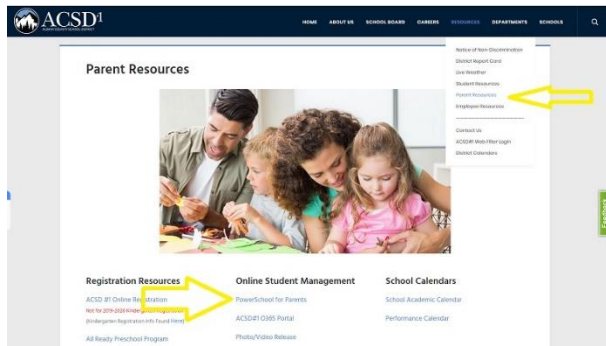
ACSD1
ALBANY COUNTY SCHOOL DISTRICT

HOME ABOUT US SCHOOL BOARD CAREERS RESOURCES DEPARTMENTS SCHOOLS

Notice of Non-Discrimination
District Report Card
Live Weather
Student Resources
Parent Resources
Employee Resources
Contact Us
ACSD#1 Web Filter Login
District Calendars

Parent Resources

Feedback

Registration Resources
ACSD #1 Online Re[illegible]tration
Not for 2019-2020 Kindergarten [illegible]
(Kindergarten Registration Info Found Here)
All Ready Preschool Program

Online Student Management
PowerSchool for Parents
ACSD#1 O365 Portal
Photo/Video Release

School Calendars
School Academic Calendar
Performance Calendar